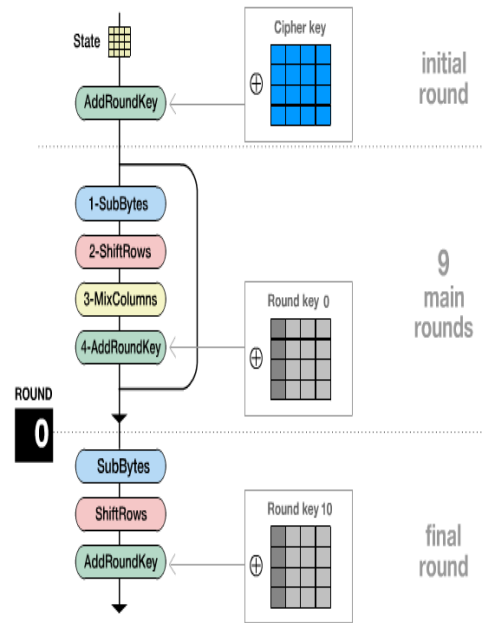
State

Cipher key

$\oplus$

initial round

AddRoundKey

1-SubBytes

2-ShiftRows

3-MixColumns

4-AddRoundKey

9 main rounds

Round key 0

$\oplus$

ROUND

0

SubBytes

ShiftRows

AddRoundKey

Round key 10

$\oplus$

final round